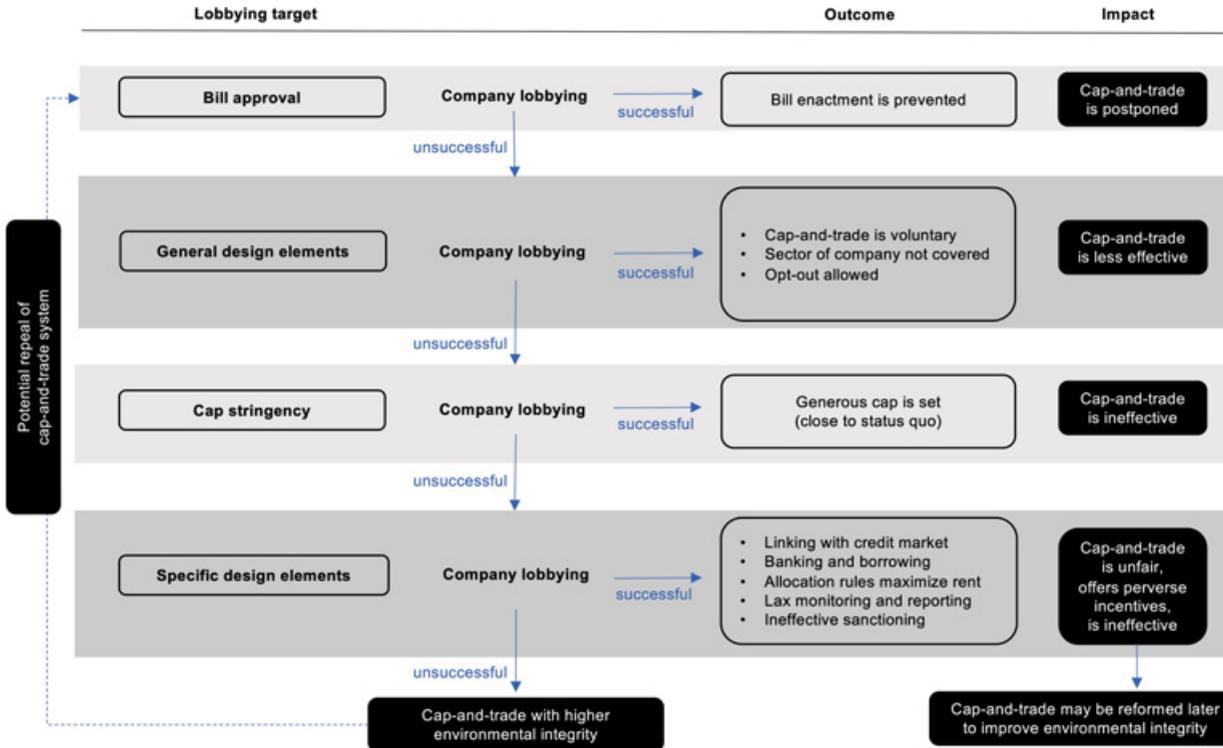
Lobbying target

Outcome

Impact

Potential repeal of cap-and-trade system

Bill approval

Company lobbying

successful

Bill enactment is prevented

Cap-and-trade is postponed

unsuccessful

General design elements

Company lobbying

successful

- Cap-and-trade is voluntary
- Sector of company not covered
- Opt-out allowed

Cap-and-trade is less effective

unsuccessful

Cap stringency

Company lobbying

successful

Generous cap is set (close to status quo)

Cap-and-trade is ineffective

unsuccessful

Specific design elements

Company lobbying

successful

- Linking with credit market
- Banking and borrowing
- Allocation rules maximize rent
- Lax monitoring and reporting
- Ineffective sanctioning

Cap-and-trade is unfair, offers perverse incentives, is ineffective

unsuccessful

Cap-and-trade with higher environmental integrity

Cap-and-trade may be reformed later to improve environmental integrity